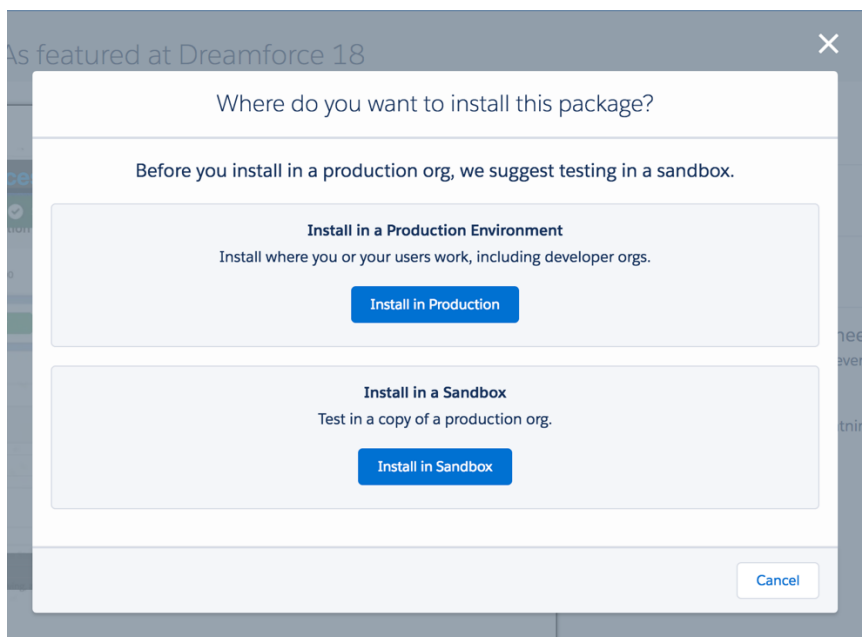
As featured at Dreamforce 18

Where do you want to install this package?

Before you install in a production org, we suggest testing in a sandbox.

Install in a Production Environment
Install where you or your users work, including developer orgs.

Install in Production

Install in a Sandbox
Test in a copy of a production org.

Install in Sandbox

Cancel